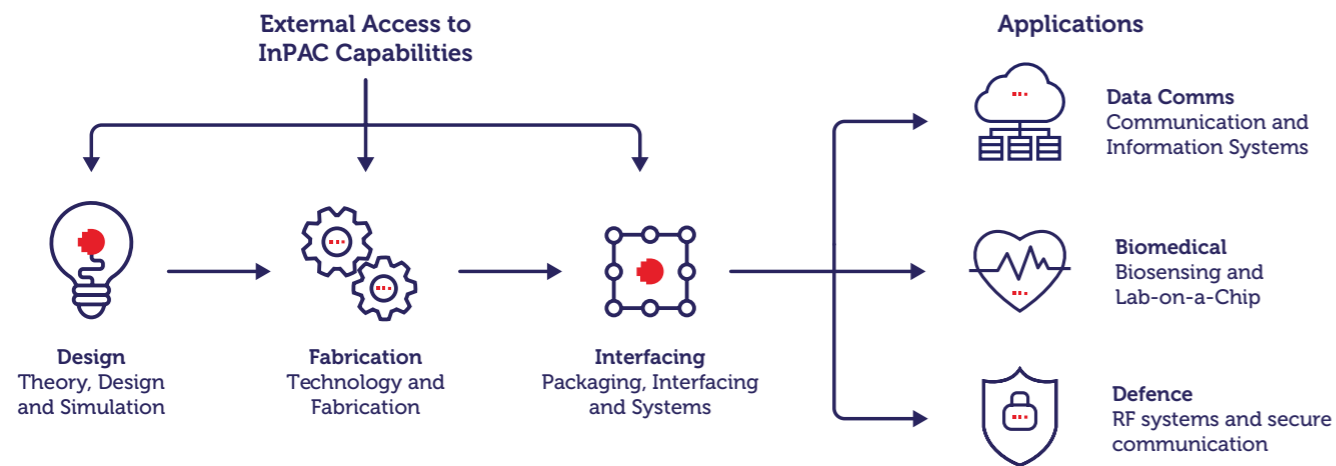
External Access to InPAC Capabilities

Design
Theory, Design and Simulation

Fabrication
Technology and Fabrication

Interfacing
Packaging, Interfacing and Systems

Applications

Data Comms
Communication and Information Systems

Biomedical
Biosensing and Lab-on-a-Chip

Defence
RF systems and secure communication